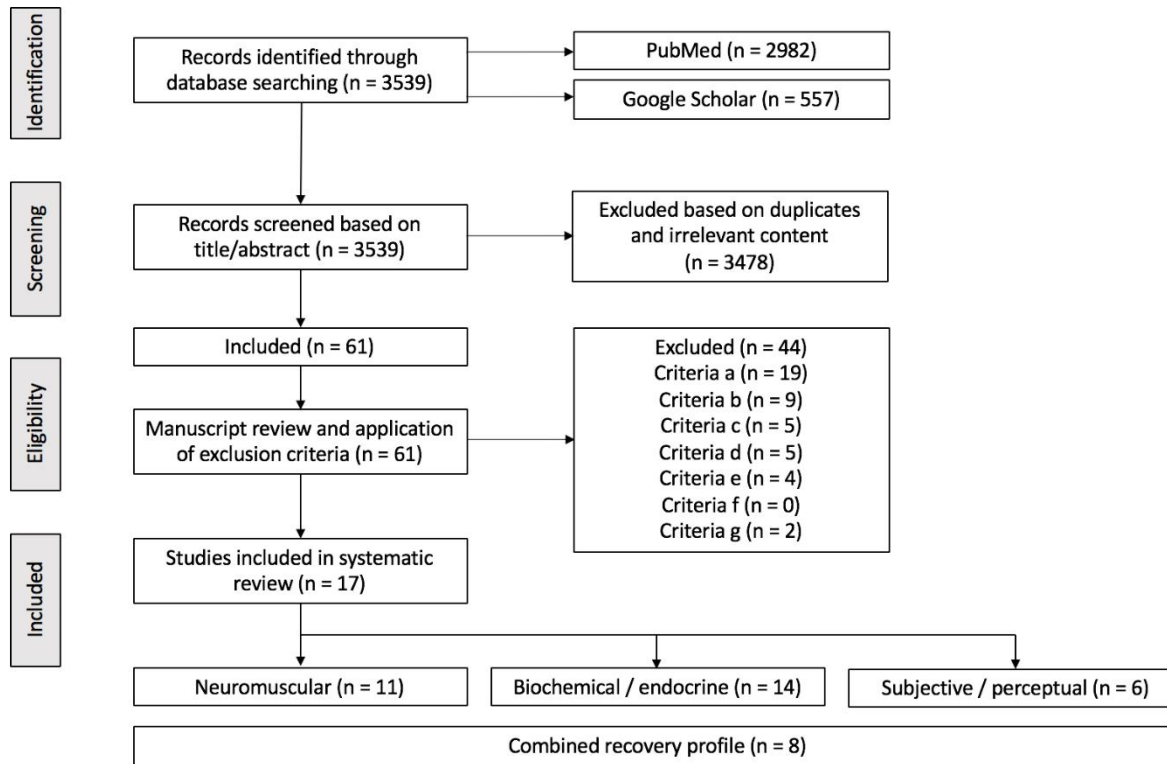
Identification

Records identified through database searching (n = 3539)

PubMed (n = 2982)

Google Scholar (n = 557)

Screening

Records screened based on title/abstract (n = 3539)

Excluded based on duplicates and irrelevant content (n = 3478)

Eligibility

Included (n = 61)

Manuscript review and application of exclusion criteria (n = 61)

Excluded (n = 44)
Criteria a (n = 19)
Criteria b (n = 9)
Criteria c (n = 5)
Criteria d (n = 5)
Criteria e (n = 4)
Criteria f (n = 0)
Criteria g (n = 2)

Included

Studies included in systematic review (n = 17)

Neuromuscular (n = 11)

Biochemical / endocrine (n = 14)

Subjective / perceptual (n = 6)

Combined recovery profile (n = 8)